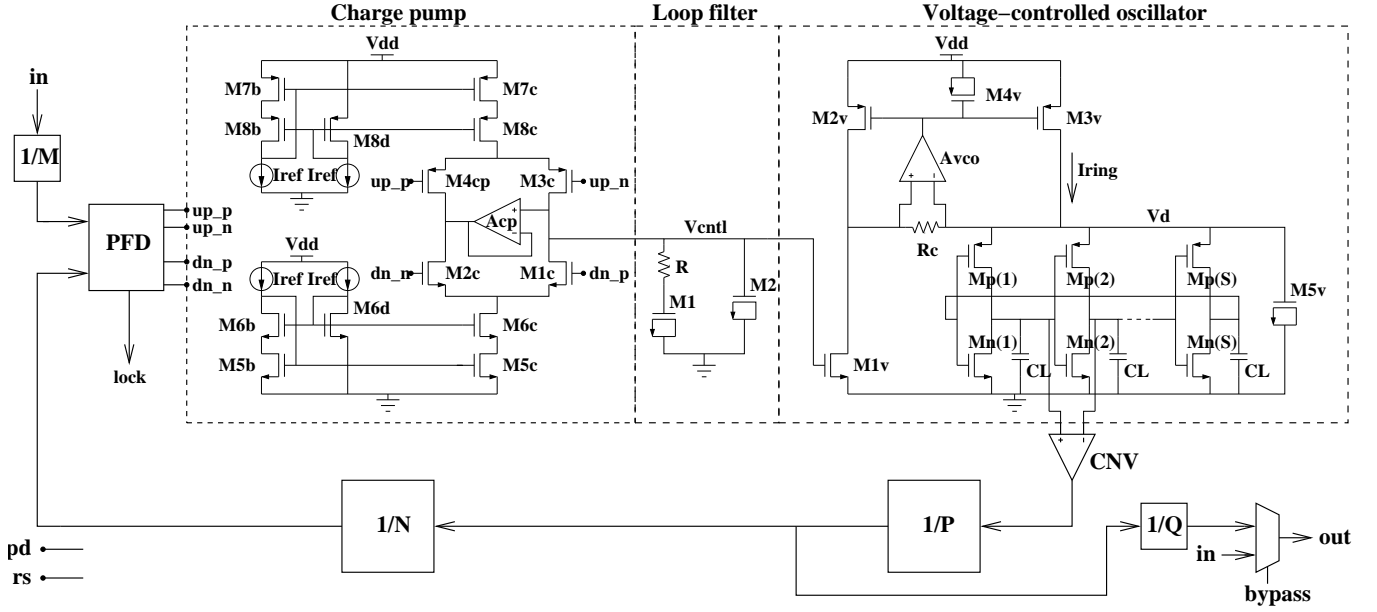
Charge pump
Loop filter
Voltage−controlled oscillator

in
1/M
PFD
up_p
up_n
dn_p
dn_n
lock

Vdd
M7b
M7c
M8b
M8d
M8c
Iref Iref
up_p
M4cp
M3c
up_n
Acp
Vdd
dn_n
M2c
M1c
dn_p
Iref Iref
M6b
M6d
M6c
M5b
M5c

Vcntl
R
M1
M2

Vdd
M4v
M2v
M3v
Avco
Iring
Rc
Vd
Mp(1)
Mp(2)
Mp(S)
M5v
Mn(1)
Mn(2)
Mn(S)
CL
CL
CL
M1v

CNV
1/N
1/P
1/Q
in
out
bypass
pd
rs